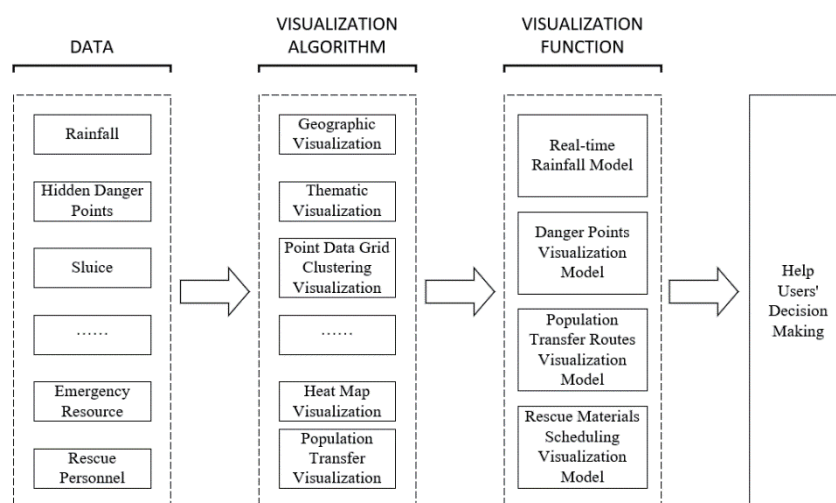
DATA

Rainfall

Hidden Danger Points

Sluice

……

Emergency Resource

Rescue Personnel

VISUALIZATION ALGORITHM

Geographic Visualization

Thematic Visualization

Point Data Grid Clustering Visualization

……

Heat Map Visualization

Population Transfer Visualization

VISUALIZATION FUNCTION

Real-time Rainfall Model

Danger Points Visualization Model

Population Transfer Routes Visualization Model

Rescue Materials Scheduling Visualization Model

Help Users' Decision Making